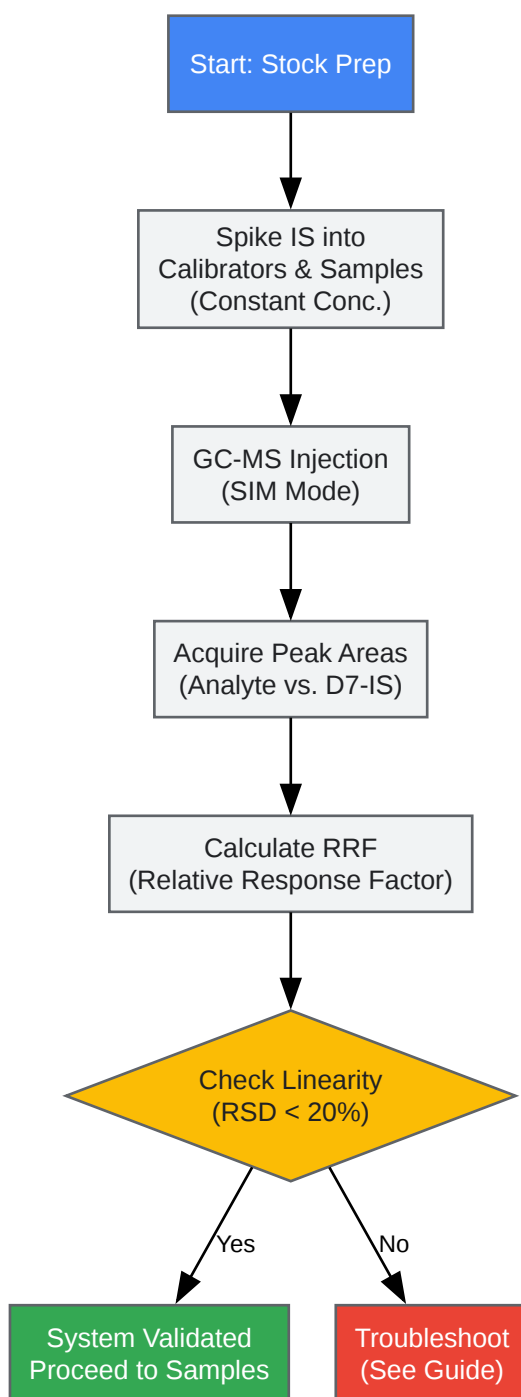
Start: Stock Prep

Spike IS into Calibrators & Samples (Constant Conc.)

GC-MS Injection (SIM Mode)

Acquire Peak Areas (Analyte vs. D7-IS)

Calculate RRF (Relative Response Factor)

Check Linearity (RSD < 20%)

Yes

No

System Validated Proceed to Samples

Troubleshoot (See Guide)